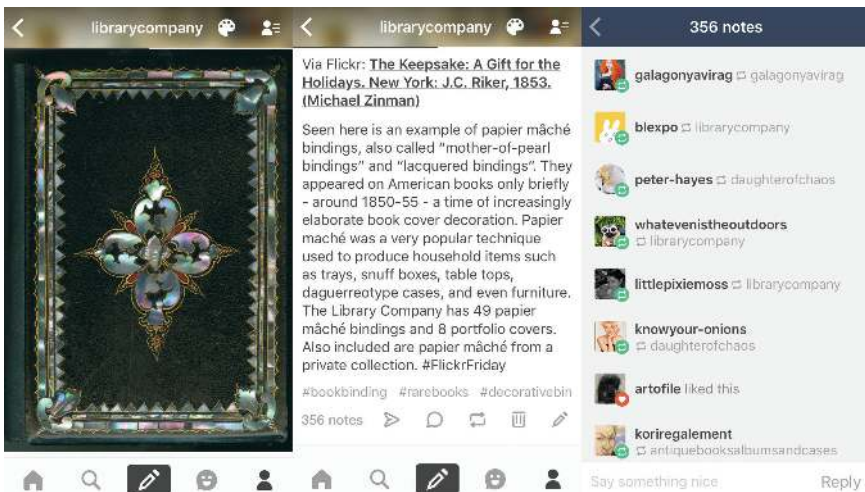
librarycompany

librarycompany

Via Flickr: The Keepsake: A Gift for the Holidays. New York: J.C. Riker, 1853. (Michael Zinman)

Seen here is an example of papier mâché bindings, also called "mother-of-pearl bindings" and "lacquered bindings". They appeared on American books only briefly - around 1850-55 - a time of increasingly elaborate book cover decoration. Papier maché was a very popular technique used to produce household items such as trays, snuff boxes, table tops, daguerreotype cases, and even furniture. The Library Company has 49 papier mâché bindings and 8 portfolio covers. Also included are papier mâché from a private collection. #FlickrFriday

#bookbinding #rarebooks #decorativebin

356 notes

356 notes

galagonyavirag galagonyavirag

blexpo librarycompany

peter-hayes daughterofchaos

whatevenistheoutdoors librarycompany

littlepixiemoss librarycompany

knowyour-onions daughterofchaos

artofile liked this

koriregalement antiquebooksalbumsandcases

Say something nice

Reply